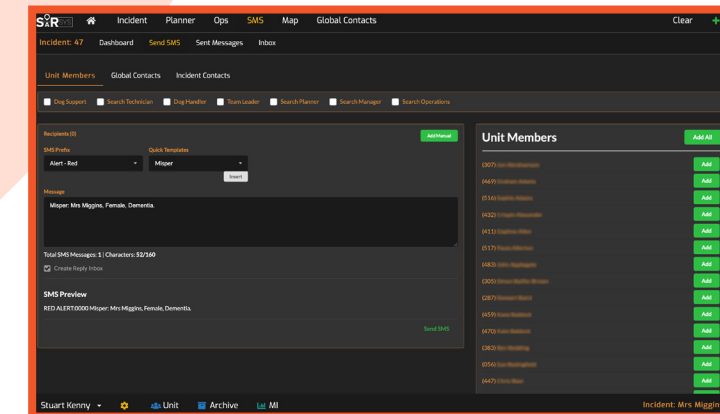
SARSYS Incident Planner Ops SMS Map Global Contacts Clear +

Incident: 47 Dashboard Send SMS Sent Messages Inbox

Unit Members Global Contacts Incident Contacts

Dog Support Search Technician Dog Handler Team Leader Search Planner Search Manager Search Operations

Recipients (0)

Add Manual

SMS Prefix
Alert - Red

Quick Templates
Misper

Insert

Message
Misper: Mrs Miggins, Female, Dementia.

Total SMS Messages: 1 | Characters: 52/160

Create Reply Inbox

SMS Preview

RED ALERT:0000 Misper: Mrs Miggins, Female, Dementia.

Send SMS

Unit Members

Add All

(307) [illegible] Add
(469) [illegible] Add
(516) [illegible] Add
(432) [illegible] Add
(411) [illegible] Add
(517) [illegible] Add
(483) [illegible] Add
(305) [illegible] Add
(287) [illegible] Add
(439) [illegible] Add
(470) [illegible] Add
(383) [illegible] Add
(056) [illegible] Add
(447) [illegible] Add

Stuart Kenny Unit Archive MI Incident: Mrs Miggin